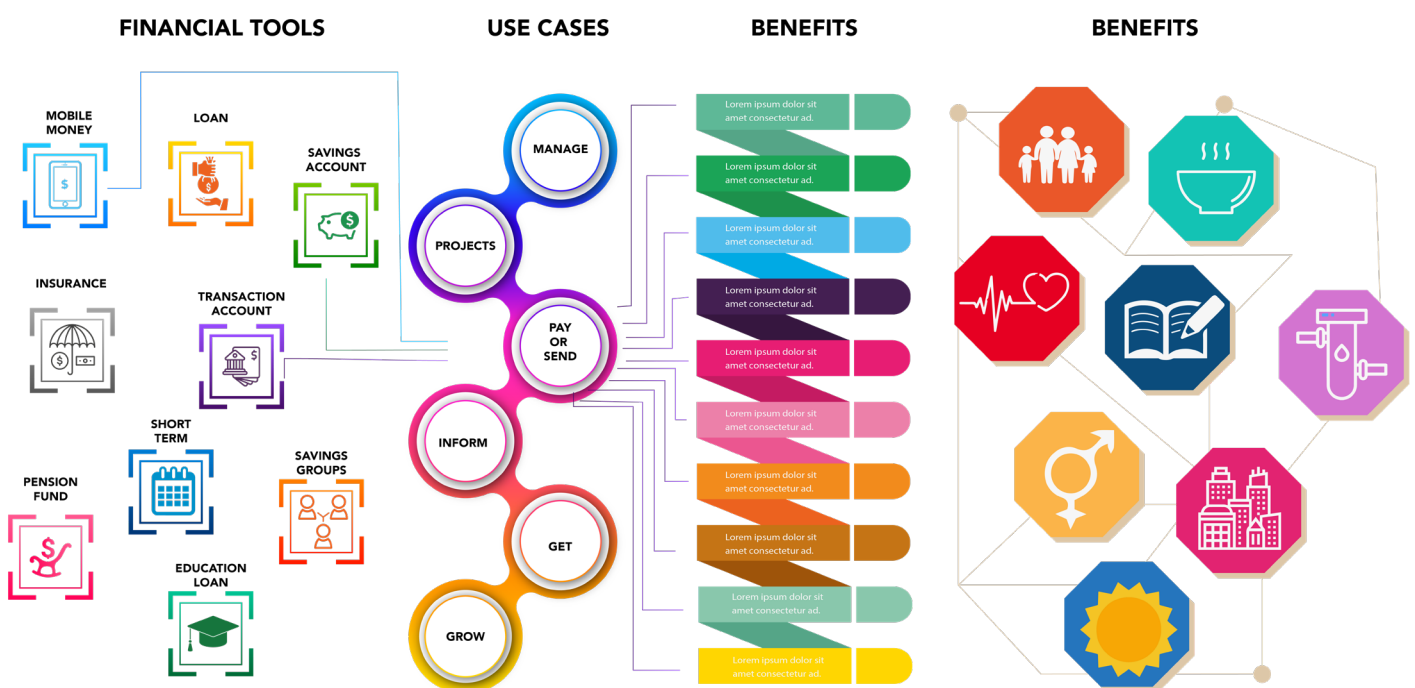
FINANCIAL TOOLS

USE CASES

BENEFITS

BENEFITS

MOBILE MONEY

LOAN

SAVINGS ACCOUNT

INSURANCE

TRANSACTION ACCOUNT

SHORT TERM

PENSION FUND

SAVINGS GROUPS

EDUCATION LOAN

MANAGE

PROJECTS

PAY OR SEND

INFORM

GET

GROW

Lorem ipsum dolor sit amet consectetur ad.

Lorem ipsum dolor sit amet consectetur ad.

Lorem ipsum dolor sit amet consectetur ad.

Lorem ipsum dolor sit amet consectetur ad.

Lorem ipsum dolor sit amet consectetur ad.

Lorem ipsum dolor sit amet consectetur ad.

Lorem ipsum dolor sit amet consectetur ad.

Lorem ipsum dolor sit amet consectetur ad.

Lorem ipsum dolor sit amet consectetur ad.

Lorem ipsum dolor sit amet consectetur ad.